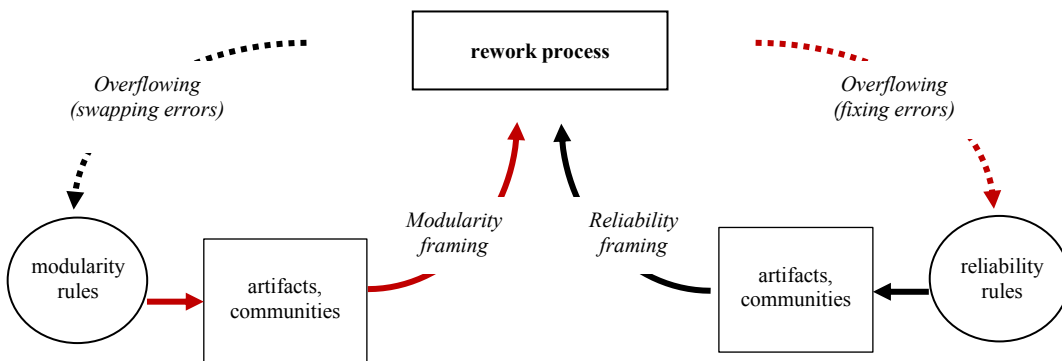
rework process

Overflowing (swapping errors)

Overflowing (fixing errors)

modularity rules

artifacts, communities

Modularity framing

Reliability framing

artifacts, communities

reliability rules